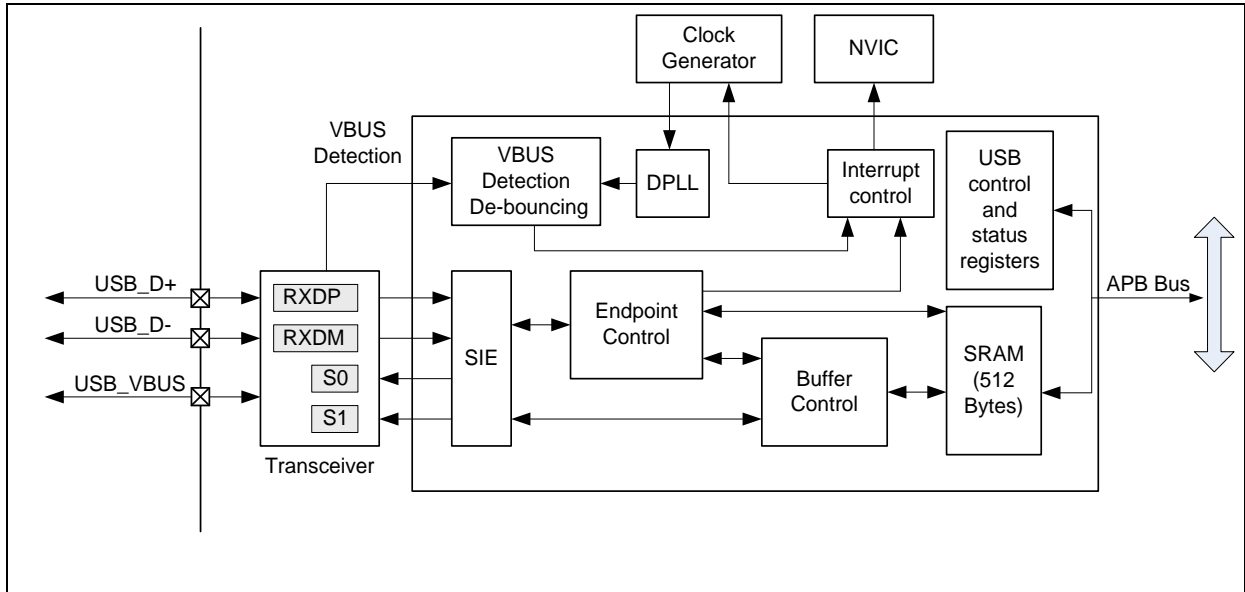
Clock Generator

NVIC

VBUS Detection

VBUS Detection De-bouncing

DPLL

Interrupt control

USB control and status registers

USB_D+

USB_D-

USB_VBUS

RXDP

RXDM

S0

S1

Transceiver

SIE

Endpoint Control

Buffer Control

SRAM (512 Bytes)

APB Bus